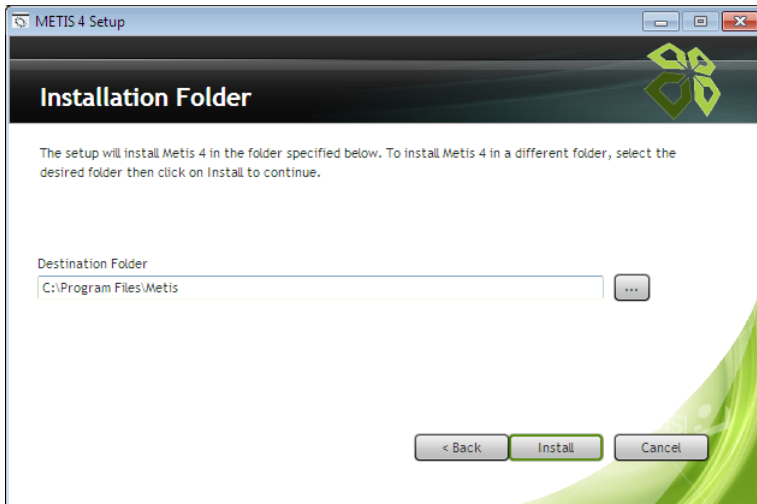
METIS 4 Setup

Installation Folder

The setup will install Metis 4 in the folder specified below. To install Metis 4 in a different folder, select the desired folder then click on Install to continue.

Destination Folder

C:\Program Files\Metis

...

< Back

Install

Cancel